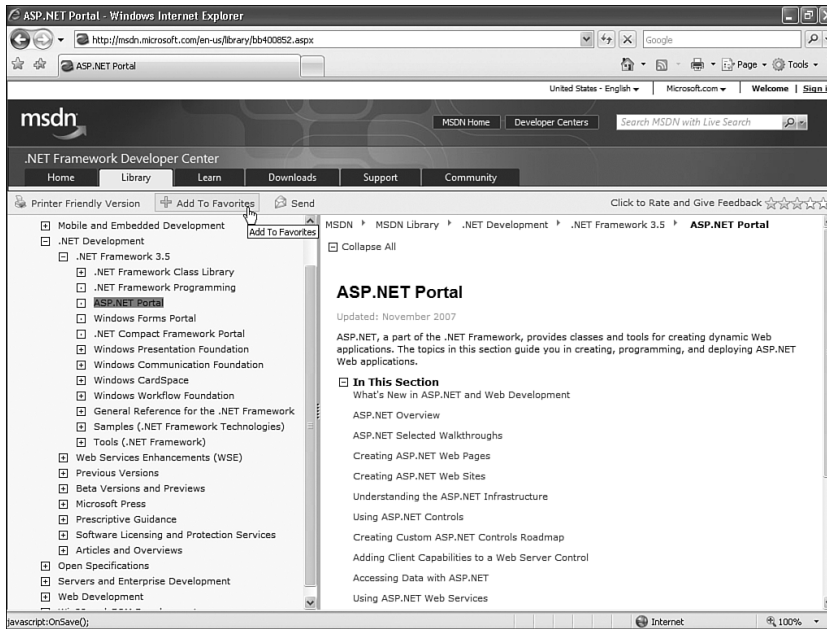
ASP.NET Portal - Windows Internet Explorer

http://msdn.microsoft.com/en-us/library/bb400852.aspx

Google

ASP.NET Portal

Page · Tools ·

United States - English · | Microsoft.com · | Welcome | Sign i

msdn

MSDN Home | Developer Centers | Search MSDN with Live Search

.NET Framework Developer Center

Home | Library | Learn | Downloads | Support | Community

Printer Friendly Version | Add To Favorites | Send

Click to Rate and Give Feedback

Add To Favorites

Mobile and Embedded Development
.NET Development
.NET Framework 3.5
.NET Framework Class Library
.NET Framework Programming
ASP.NET Portal
Windows Forms Portal
.NET Compact Framework Portal
Windows Presentation Foundation
Windows Communication Foundation
Windows CardSpace
Windows Workflow Foundation
General Reference for the .NET Framework
Samples (.NET Framework Technologies)
Tools (.NET Framework)
Web Services Enhancements (WSE)
Previous Versions
Beta Versions and Previews
Microsoft Press
Prescriptive Guidance
Software Licensing and Protection Services
Articles and Overviews
Open Specifications
Servers and Enterprise Development
Web Development

MSDN › MSDN Library › .NET Development › .NET Framework 3.5 › ASP.NET Portal

Collapse All

ASP.NET Portal

Updated: November 2007

ASP.NET, a part of the .NET Framework, provides classes and tools for creating dynamic Web applications. The topics in this section guide you in creating, programming, and deploying ASP.NET Web applications.

In This Section

What's New in ASP.NET and Web Development
ASP.NET Overview
ASP.NET Selected Walkthroughs
Creating ASP.NET Web Pages
Creating ASP.NET Web Sites
Understanding the ASP.NET Infrastructure
Using ASP.NET Controls
Creating Custom ASP.NET Controls Roadmap
Adding Client Capabilities to a Web Server Control
Accessing Data with ASP.NET
Using ASP.NET Web Services

javascript:OnSave(); | Internet | 100%